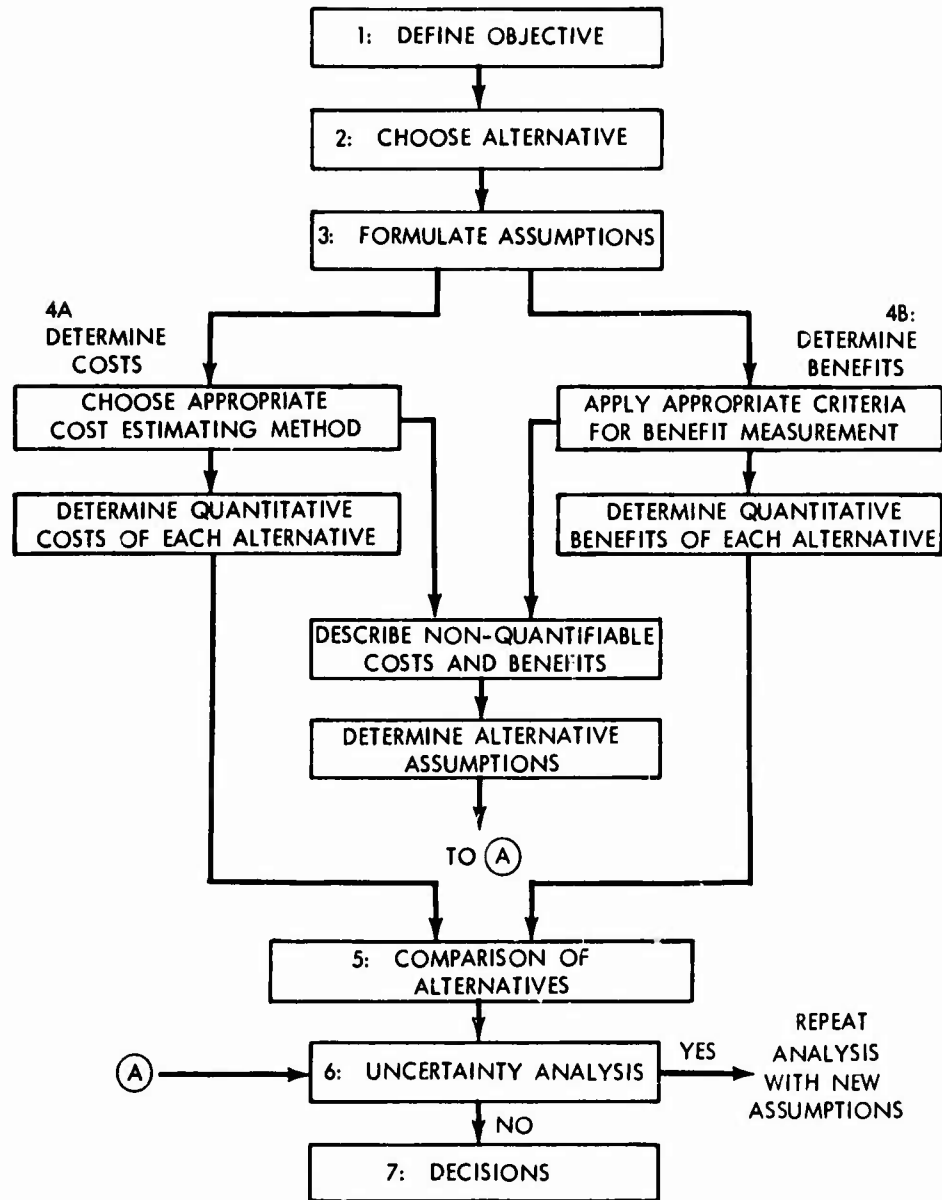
1: DEFINE OBJECTIVE

2: CHOOSE ALTERNATIVE

3: FORMULATE ASSUMPTIONS

4A DETERMINE COSTS

4B: DETERMINE BENEFITS

CHOOSE APPROPRIATE COST ESTIMATING METHOD

APPLY APPROPRIATE CRITERIA FOR BENEFIT MEASUREMENT

DETERMINE QUANTITATIVE COSTS OF EACH ALTERNATIVE

DETERMINE QUANTITATIVE BENEFITS OF EACH ALTERNATIVE

DESCRIBE NON-QUANTIFIABLE COSTS AND BENEFITS

DETERMINE ALTERNATIVE ASSUMPTIONS

TO (A)

5: COMPARISON OF ALTERNATIVES

(A)

6: UNCERTAINTY ANALYSIS

YES

REPEAT ANALYSIS WITH NEW ASSUMPTIONS

NO

7: DECISIONS